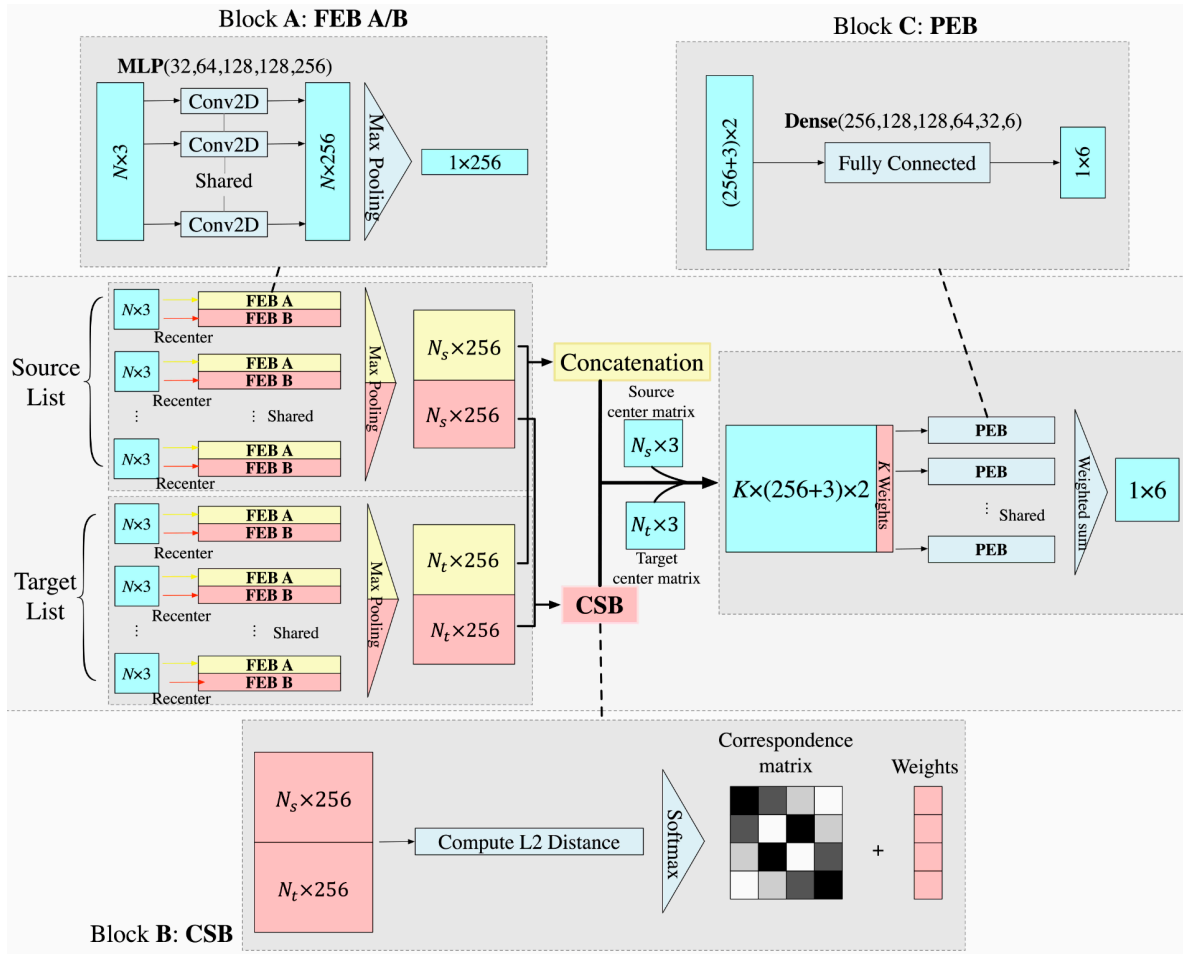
Block A: FEB A/B

MLP(32,64,128,128,256)

$N$×3

Conv2D

Conv2D

Shared

Conv2D

$N$×256

Max Pooling

1×256

Block C: PEB

(256+3)×2

Dense(256,128,128,64,32,6)

Fully Connected

1×6

Source List

$N$×3
FEB A
FEB B
Recenter

$N$×3
FEB A
FEB B
Recenter

⋮ Shared

$N$×3
FEB A
FEB B
Recenter

Max Pooling

$N_s$×256

$N_s$×256

Concatenation

Source center matrix

$N_s$×3

$N_t$×3

Target center matrix

$K$×(256+3)×2

$K$ Weights

PEB

PEB

⋮ Shared

PEB

Weighted sum

1×6

Target List

$N$×3
FEB A
FEB B
Recenter

$N$×3
FEB A
FEB B
Recenter

⋮ Shared

$N$×3
FEB A
FEB B
Recenter

Max Pooling

$N_t$×256

$N_t$×256

CSB

$N_s$×256

$N_t$×256

Compute L2 Distance

Softmax

Correspondence matrix

+

Weights

Block B: CSB